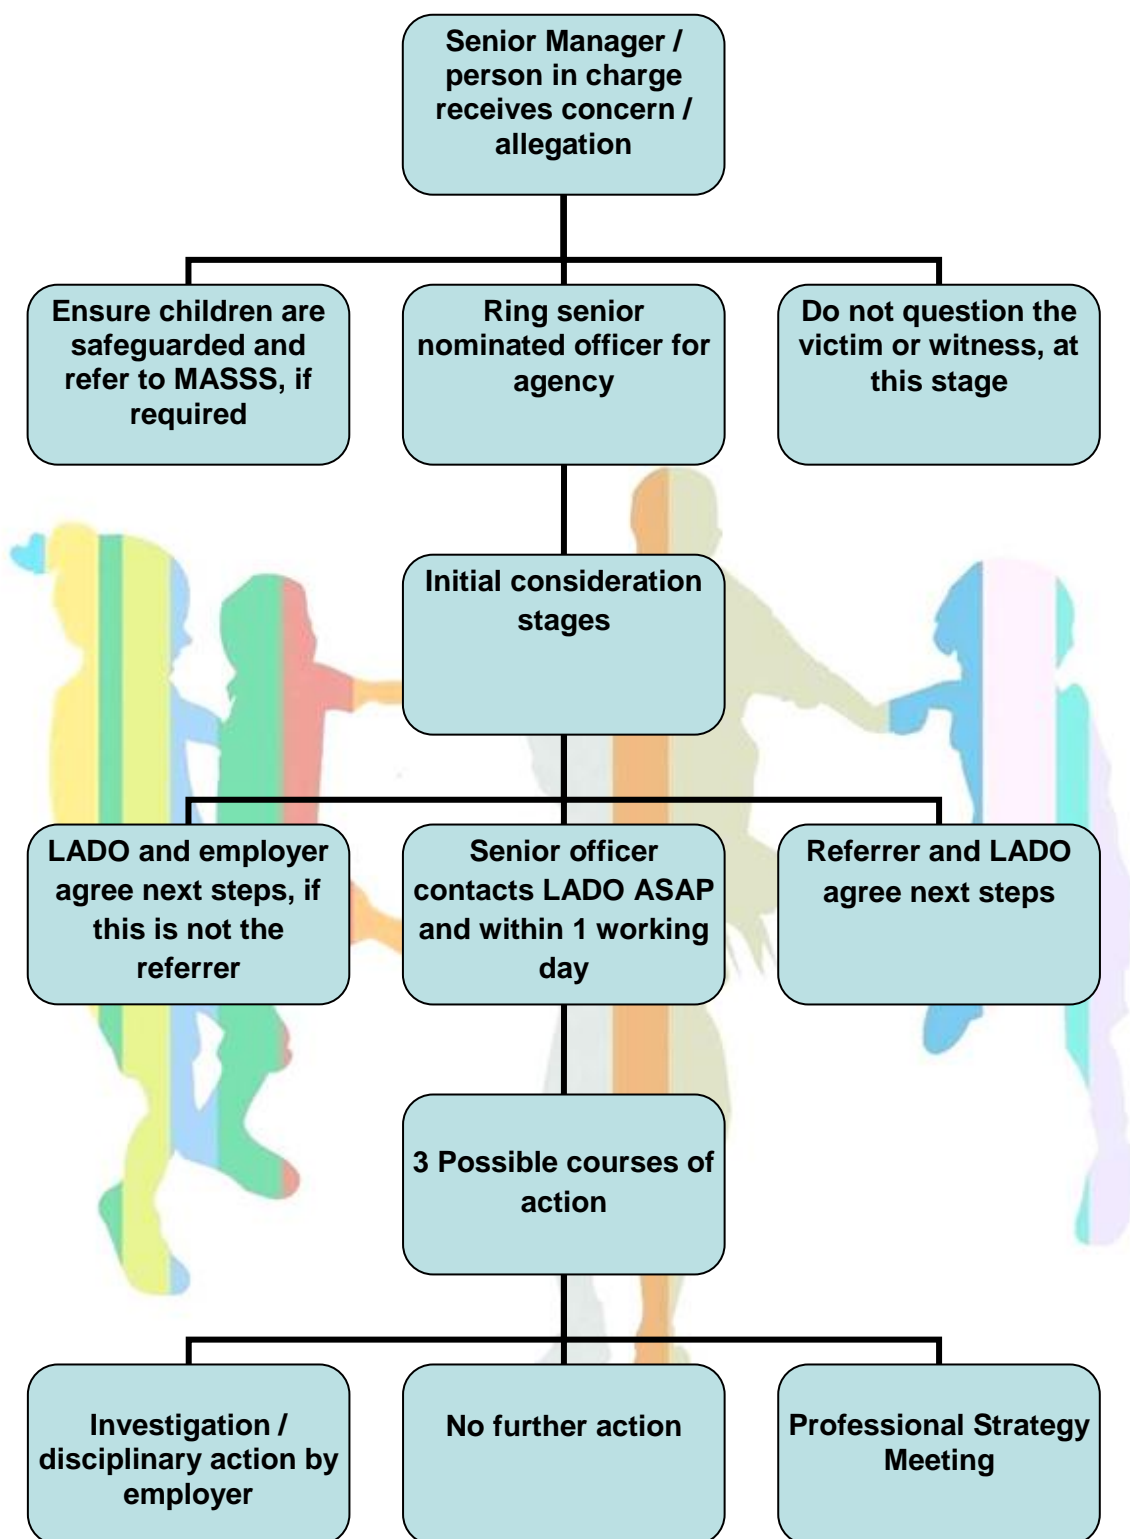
Senior Manager / person in charge receives concern / allegation

Ensure children are safeguarded and refer to MASSS, if required

Ring senior nominated officer for agency

Do not question the victim or witness, at this stage

Initial consideration stages

LADO and employer agree next steps, if this is not the referrer

Senior officer contacts LADO ASAP and within 1 working day

Referrer and LADO agree next steps

3 Possible courses of action

Investigation / disciplinary action by employer

No further action

Professional Strategy Meeting